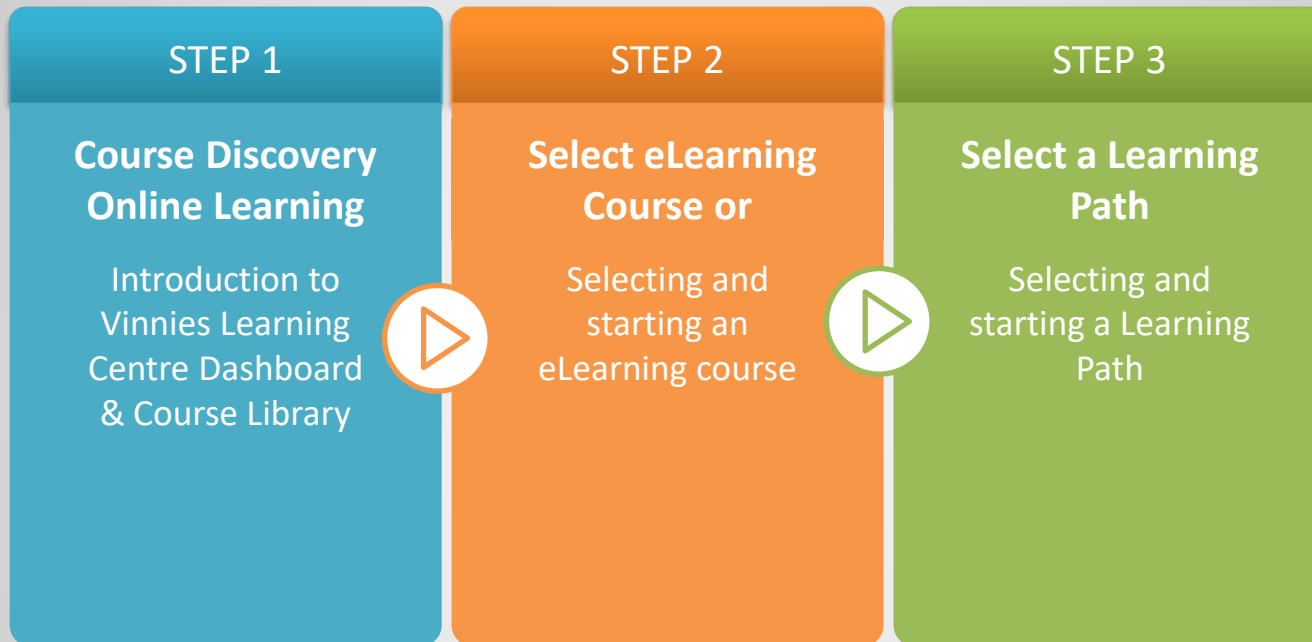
STEP 1

Course Discovery Online Learning

Introduction to Vinnies Learning Centre Dashboard & Course Library

STEP 2

Select eLearning Course or

Selecting and starting an eLearning course

STEP 3

Select a Learning Path

Selecting and starting a Learning Path